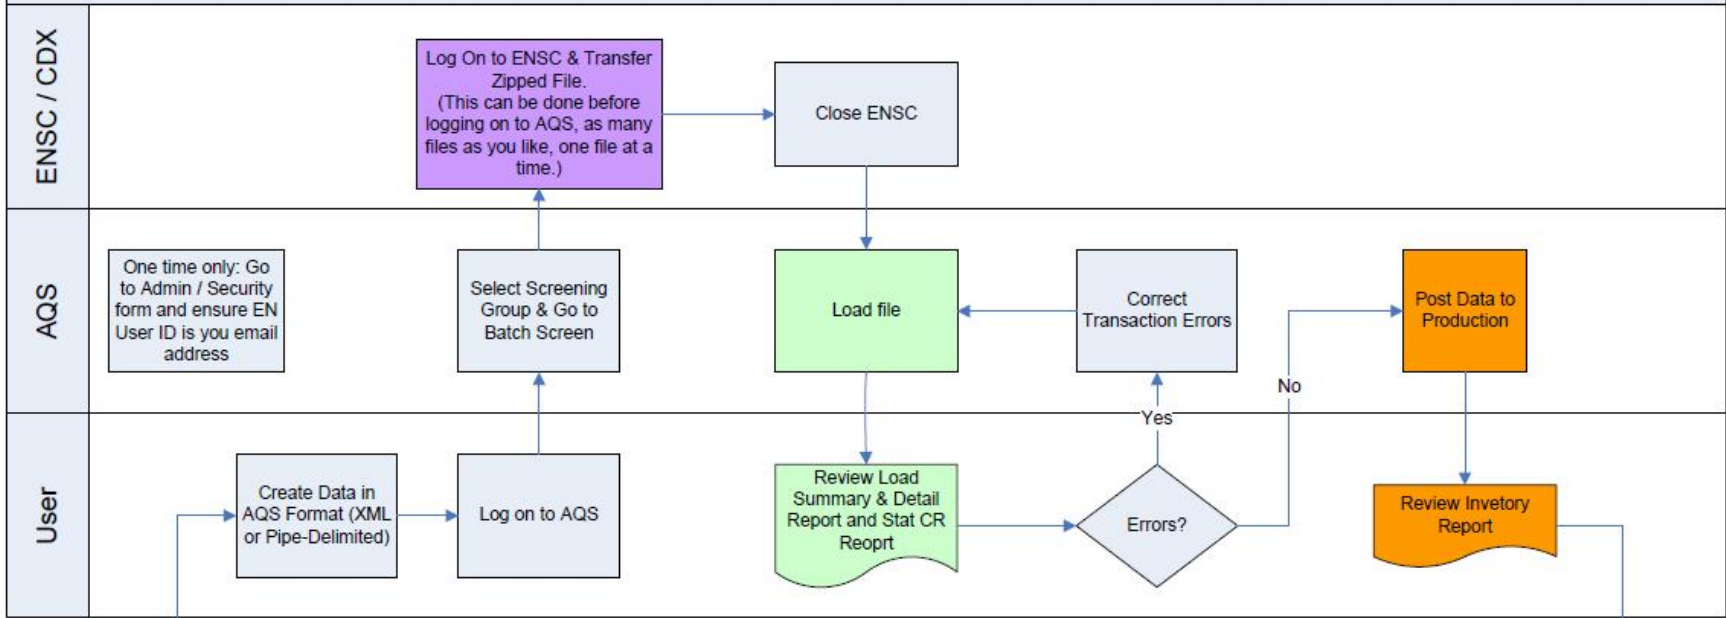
ENSC / CDX

Log On to ENSC & Transfer Zipped File. (This can be done before logging on to AQS, as many files as you like, one file at a time.)

Close ENSC

AQS

One time only: Go to Admin / Security form and ensure EN User ID is you email address

Select Screening Group & Go to Batch Screen

Load file

Correct Transaction Errors

No

Post Data to Production

User

Create Data in AQS Format (XML or Pipe-Delimited)

Log on to AQS

Review Load Summary & Detail Report and Stat CR Reoprt

Yes

Errors?

Review Invetory Report